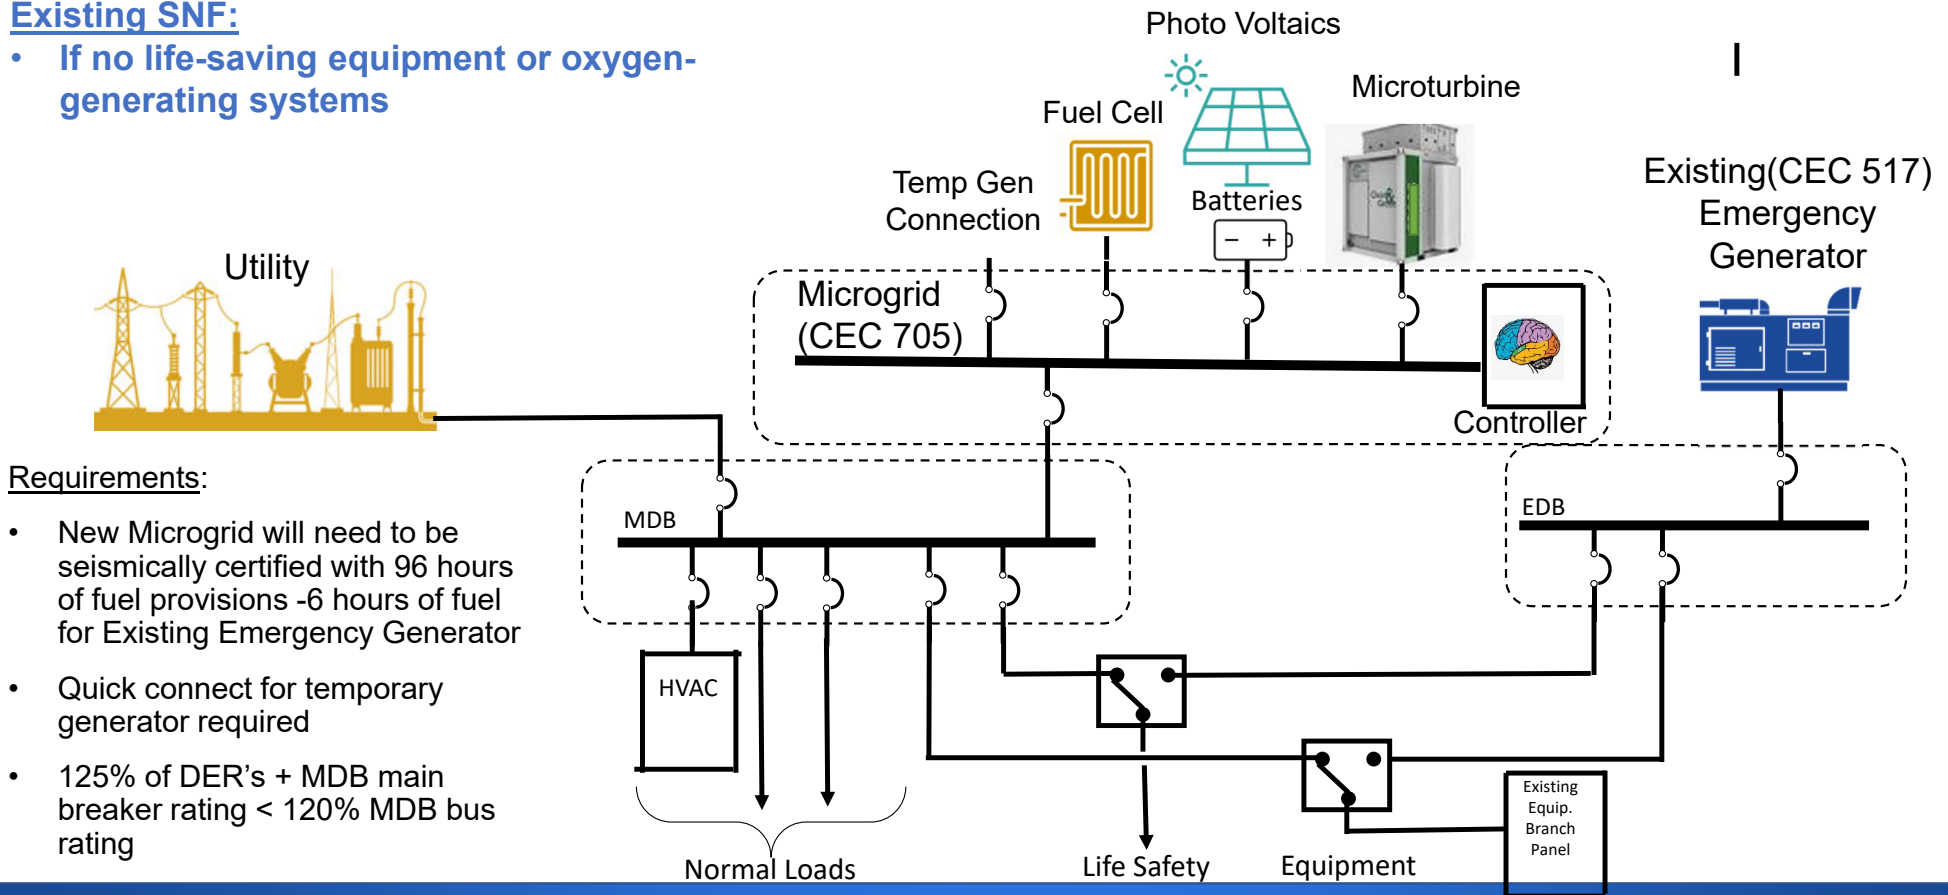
Existing SNF:

• If no life-saving equipment or oxygen-generating systems

Photo Voltaics

Microturbine

Fuel Cell

Temp Gen Connection

Batteries

Existing(CEC 517) Emergency Generator

Utility

Microgrid (CEC 705)

Controller

Requirements:

• New Microgrid will need to be seismically certified with 96 hours of fuel provisions -6 hours of fuel for Existing Emergency Generator

• Quick connect for temporary generator required

• 125% of DER's + MDB main breaker rating < 120% MDB bus rating

MDB

EDB

HVAC

Existing Equip. Branch Panel

Normal Loads

Life Safety

Equipment